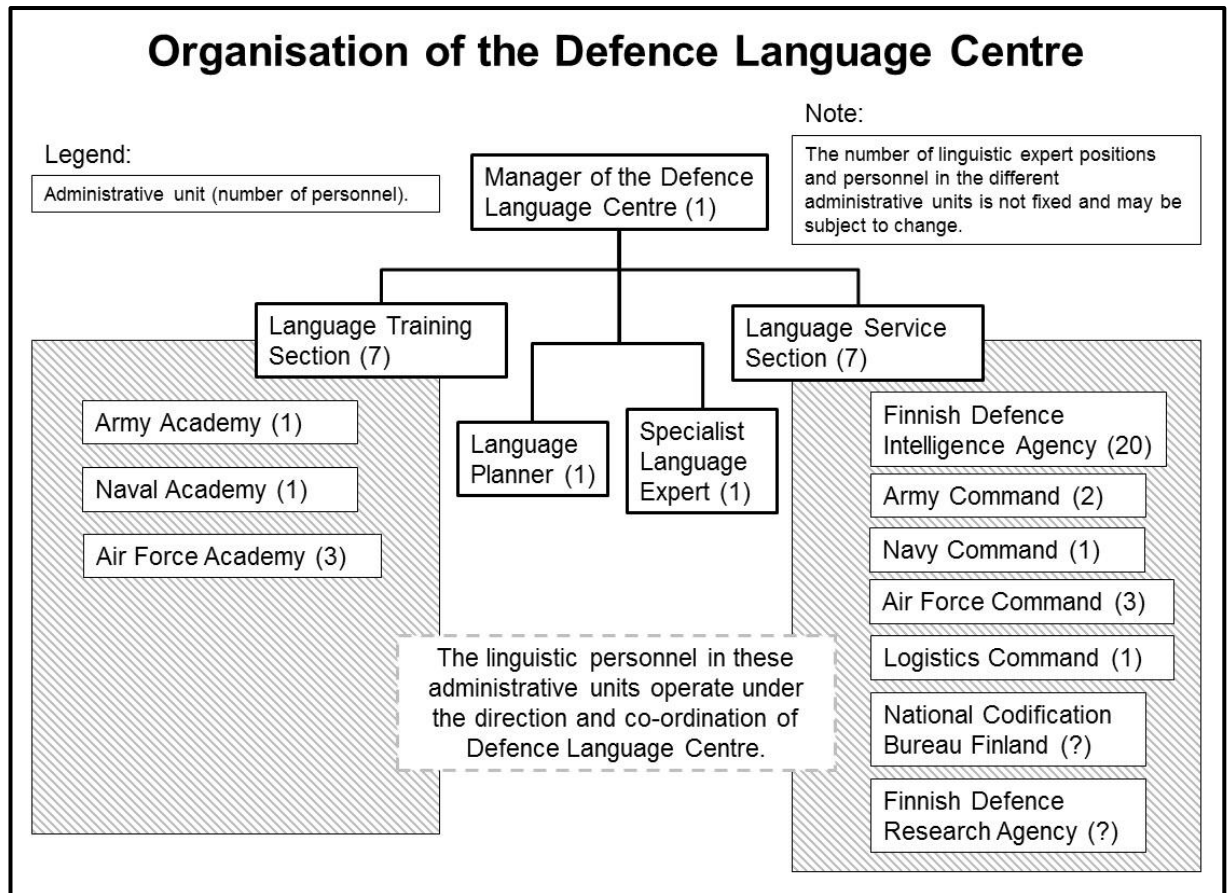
Organisation of the Defence Language Centre

Legend:

Administrative unit (number of personnel).

Note:

The number of linguistic expert positions and personnel in the different administrative units is not fixed and may be subject to change.

Manager of the Defence Language Centre (1)

Language Training Section (7)

Language Service Section (7)

Army Academy (1)

Naval Academy (1)

Air Force Academy (3)

Language Planner (1)

Specialist Language Expert (1)

Finnish Defence Intelligence Agency (20)

Army Command (2)

Navy Command (1)

Air Force Command (3)

Logistics Command (1)

National Codification Bureau Finland (?)

Finnish Defence Research Agency (?)

The linguistic personnel in these administrative units operate under the direction and co-ordination of Defence Language Centre.